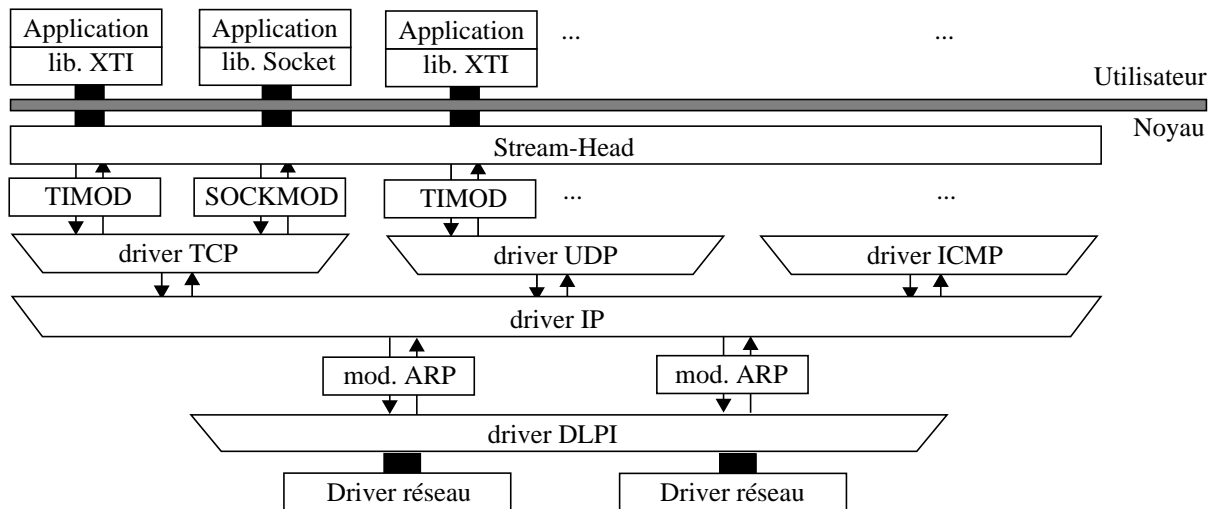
Application
lib. XTI

Application
lib. Socket

Application
lib. XTI

...

...

Utilisateur

Noyau

Stream-Head

TIMOD

SOCKMOD

TIMOD

...

...

driver TCP

driver UDP

driver ICMP

driver IP

mod. ARP

mod. ARP

driver DLPI

Driver réseau

Driver réseau